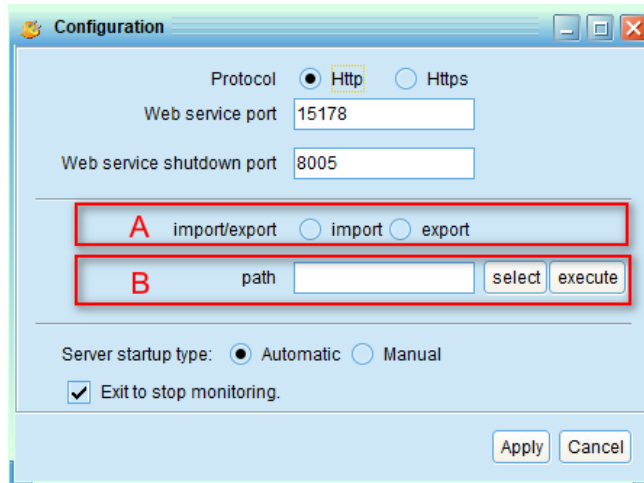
Configuration

Protocol Http Https
Web service port 15178
Web service shutdown port 8005

A import/export import export
B path select execute

Server startup type: Automatic Manual
Exit to stop monitoring.

Apply Cancel